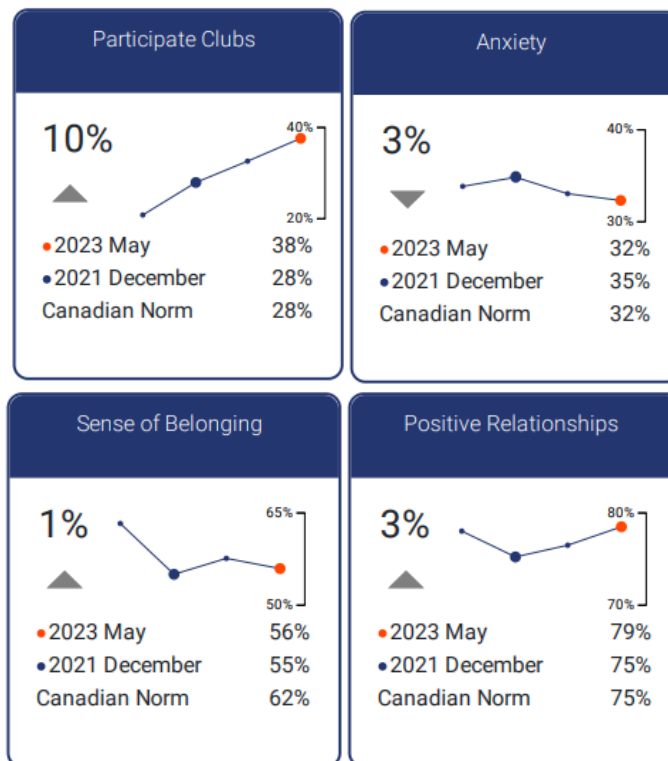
Participate Clubs

10%

40%

20%

• 2023 May 38%
• 2021 December 28%
Canadian Norm 28%

Anxiety

3%

40%

30%

• 2023 May 32%
• 2021 December 35%
Canadian Norm 32%

Sense of Belonging

1%

65%

50%

• 2023 May 56%
• 2021 December 55%
Canadian Norm 62%

Positive Relationships

3%

80%

70%

• 2023 May 79%
• 2021 December 75%
Canadian Norm 75%